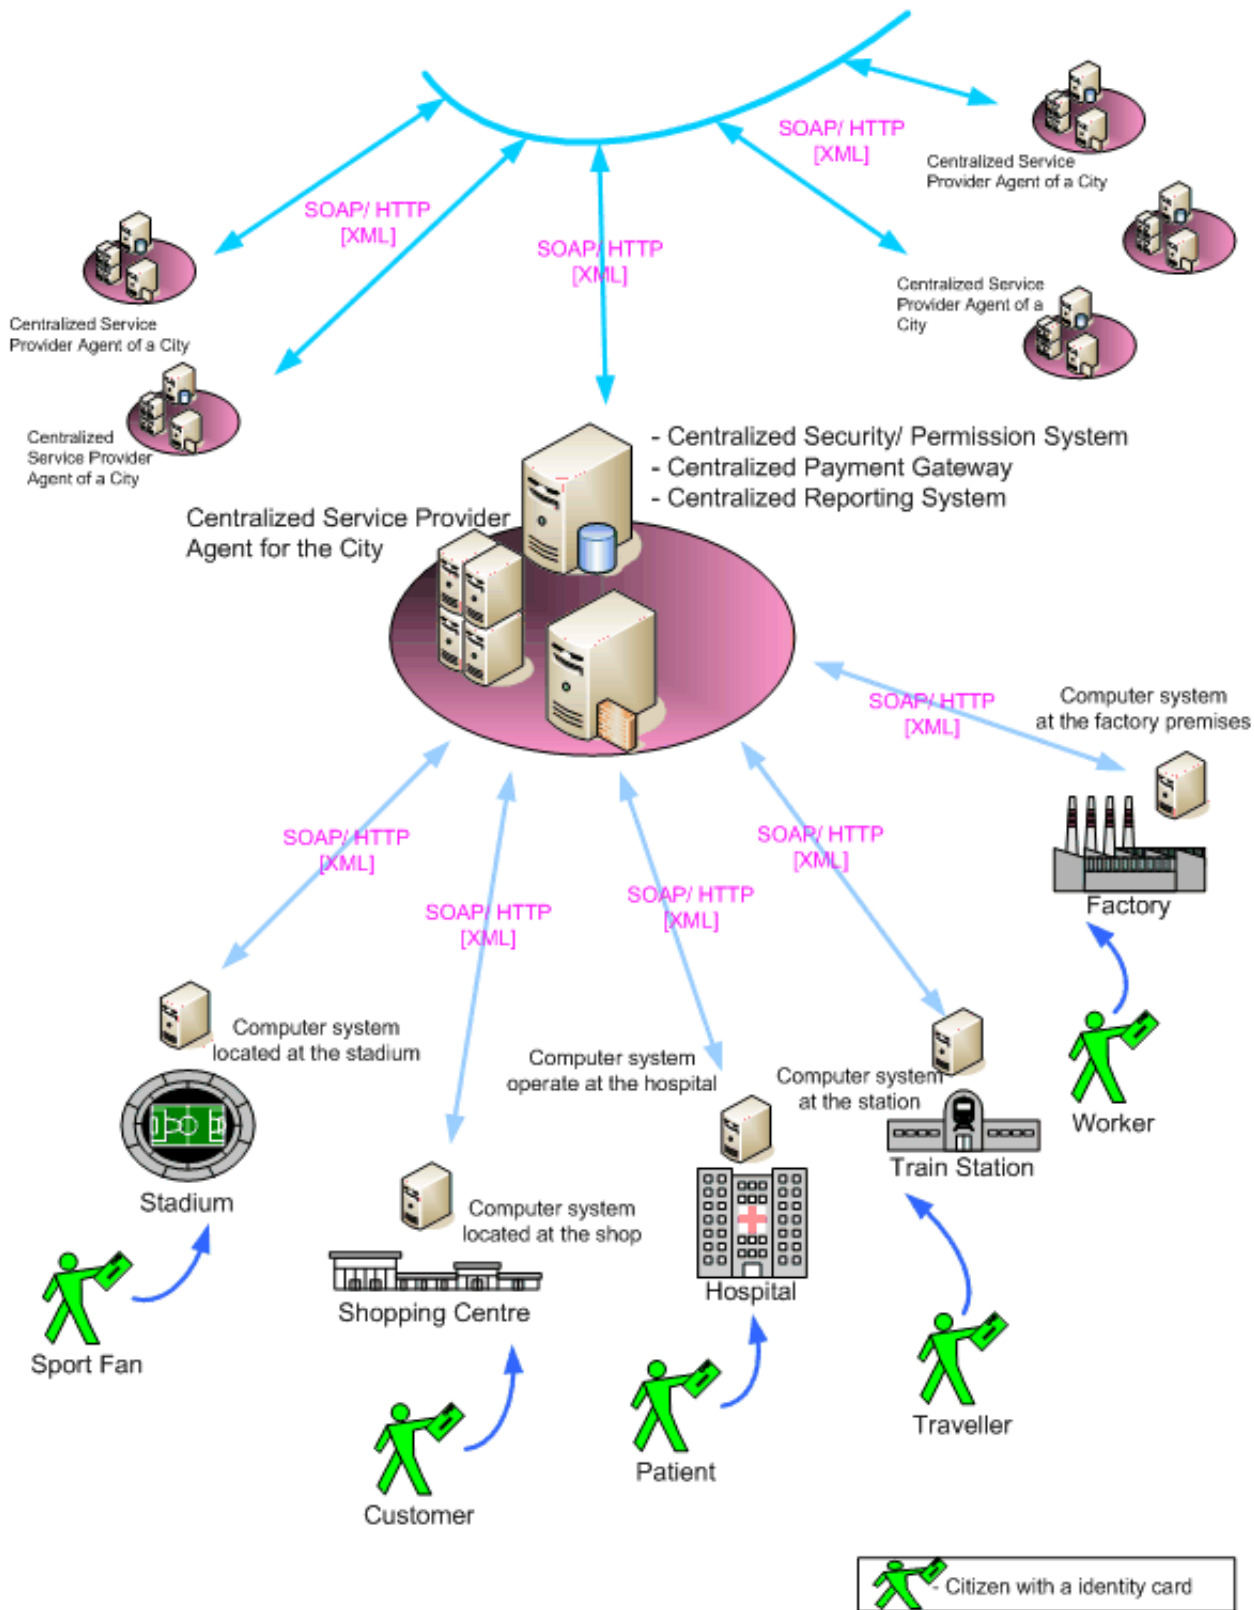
SOAP/ HTTP [XML]

Centralized Service Provider Agent of a City

SOAP/ HTTP [XML]

SOAP/ HTTP [XML]

Centralized Service Provider Agent of a City

Centralized Service Provider Agent of a City

Centralized Service Provider Agent of a City

- Centralized Security/ Permission System
- Centralized Payment Gateway
- Centralized Reporting System

Centralized Service Provider Agent for the City

SOAP/ HTTP [XML]

Computer system at the factory premises

SOAP/ HTTP [XML]

SOAP/ HTTP [XML]

SOAP/ HTTP [XML]

SOAP/ HTTP [XML]

Factory

Computer system located at the stadium

Computer system operate at the hospital

Computer system at the station

Worker

Stadium

Train Station

Computer system located at the shop

Hospital

Shopping Centre

Sport Fan

Traveller

Patient

Customer

- Citizen with a identity card